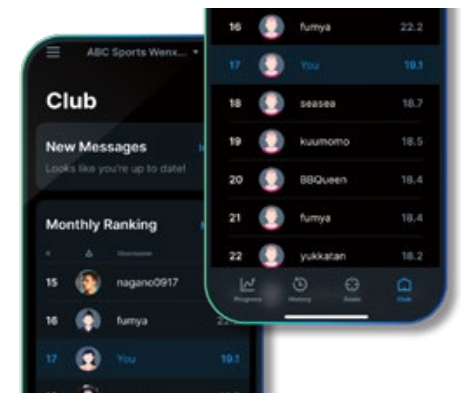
ABC Sports Wenx...

Club

New Messages

Looks like you're up to date!

Monthly Ranking

| # | | Username | |
|---|---|---|---|
| 15 | | nagano0917 | |
| 16 | | fumya | |
| 17 | | You | 19.1 |

| | | | |
|---|---|---|---|
| 16 | | fumya | 22.2 |
| 17 | | You | 19.1 |
| 18 | | seasea | 18.7 |
| 19 | | kuumomo | 18.5 |
| 20 | | BBQueen | 18.4 |
| 21 | | fumya | 18.4 |
| 22 | | yukkatan | 18.2 |

Progress History Goals Club